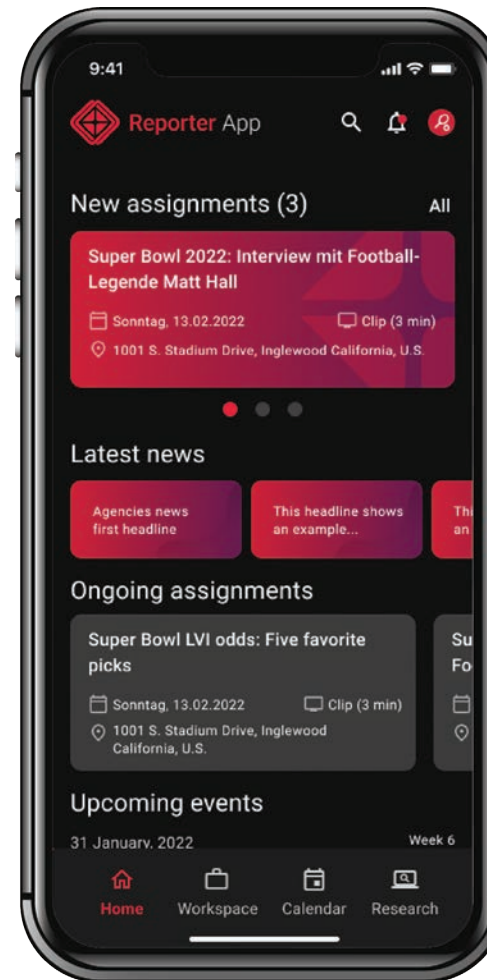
9:41

Reporter App

New assignments (3)

All

Super Bowl 2022: Interview mit Football-Legende Matt Hall

Sonntag, 13.02.2022

Clip (3 min)

1001 S. Stadium Drive, Inglewood California, U.S.

Latest news

Agencies news first headline

This headline shows an example...

Thi an

Ongoing assignments

Super Bowl LVI odds: Five favorite picks

Sonntag, 13.02.2022

Clip (3 min)

1001 S. Stadium Drive, Inglewood California, U.S.

Su Fo

Upcoming events

31 January, 2022

Week 6

Home

Workspace

Calendar

Research